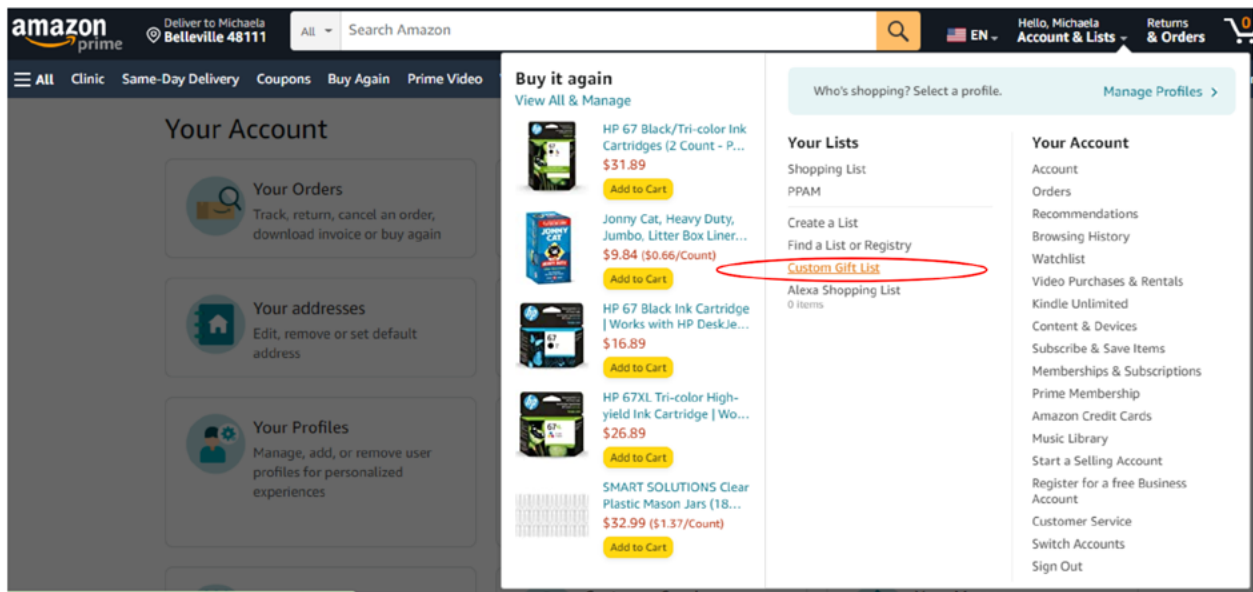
amazon prime

Deliver to Michaela
Belleville 48111

All
Search Amazon

EN

Hello, Michaela
Account & Lists

Returns
& Orders

All Clinic Same-Day Delivery Coupons Buy Again Prime Video

Your Account

Your Orders
Track, return, cancel an order, download invoice or buy again

Your addresses
Edit, remove or set default address

Your Profiles
Manage, add, or remove user profiles for personalized experiences

Buy it again
View All & Manage

HP 67 Black/Tri-color Ink Cartridges (2 Count - P...
$31.89
Add to Cart

Jonny Cat, Heavy Duty, Jumbo, Litter Box Liner...
$9.84 ($0.66/Count)
Add to Cart

HP 67 Black Ink Cartridge | Works with HP DeskJe...
$16.89
Add to Cart

HP 67XL Tri-color High-yield Ink Cartridge | Wo...
$26.89
Add to Cart

SMART SOLUTIONS Clear Plastic Mason Jars (18...
$32.99 ($1.37/Count)
Add to Cart

Who's shopping? Select a profile.
Manage Profiles

Your Lists
Shopping List
PPAM
Create a List
Find a List or Registry
Custom Gift List
Alexa Shopping List
0 items

Your Account
Account
Orders
Recommendations
Browsing History
Watchlist
Video Purchases & Rentals
Kindle Unlimited
Content & Devices
Subscribe & Save Items
Memberships & Subscriptions
Prime Membership
Amazon Credit Cards
Music Library
Start a Selling Account
Register for a free Business Account
Customer Service
Switch Accounts
Sign Out